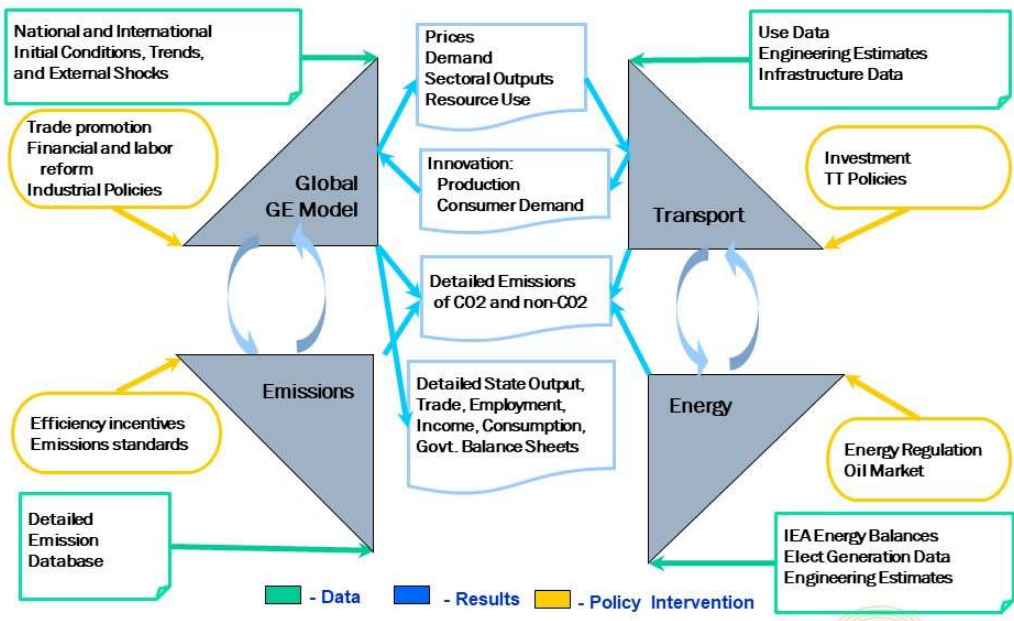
National and International Initial Conditions, Trends, and External Shocks

Trade promotion
Financial and labor reform
Industrial Policies

Global GE Model

Prices
Demand
Sectoral Outputs
Resource Use

Innovation:
Production
Consumer Demand

Use Data
Engineering Estimates
Infrastructure Data

Investment
TT Policies

Transport

Detailed Emissions of C02 and non-C02

Emissions

Detailed State Output, Trade, Employment, Income, Consumption, Govt. Balance Sheets

Energy

Efficiency incentives
Emissions standards

Energy Regulation
Oil Market

Detailed Emission Database

IEA Energy Balances
Elect Generation Data
Engineering Estimates

- Data
- Results
- Policy Intervention